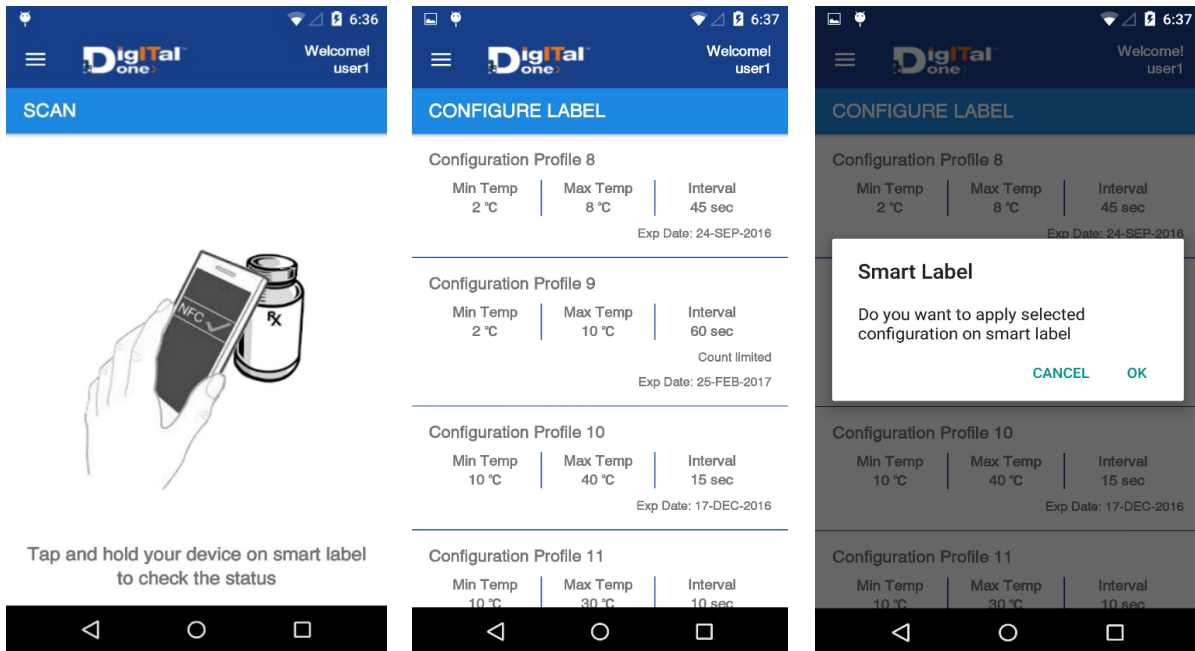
6:36

DigITal one

Welcome! user1

SCAN

NFC

℞

Tap and hold your device on smart label to check the status

6:37

DigITal one

Welcome! user1

CONFIGURE LABEL

Configuration Profile 8

| Min Temp | Max Temp | Interval |
|---|---|---|
| 2 ℃ | 8 ℃ | 45 sec |

Exp Date: 24-SEP-2016

Configuration Profile 9

| Min Temp | Max Temp | Interval |
|---|---|---|
| 2 ℃ | 10 ℃ | 60 sec |

Count limited

Exp Date: 25-FEB-2017

Configuration Profile 10

| Min Temp | Max Temp | Interval |
|---|---|---|
| 10 ℃ | 40 ℃ | 15 sec |

Exp Date: 17-DEC-2016

Configuration Profile 11

| Min Temp | Max Temp | Interval |
|---|---|---|
| 10 ℃ | 30 ℃ | 10 sec |

6:37

DigITal one

Welcome! user1

CONFIGURE LABEL

Configuration Profile 8

| Min Temp | Max Temp | Interval |
|---|---|---|
| 2 ℃ | 8 ℃ | 45 sec |

Exp Date: 24-SEP-2016

Smart Label

Do you want to apply selected configuration on smart label

CANCEL OK

Configuration Profile 10

| Min Temp | Max Temp | Interval |
|---|---|---|
| 10 ℃ | 40 ℃ | 15 sec |

Exp Date: 17-DEC-2016

Configuration Profile 11

| Min Temp | Max Temp | Interval |
|---|---|---|
| 10 ℃ | 30 ℃ | 10 sec |